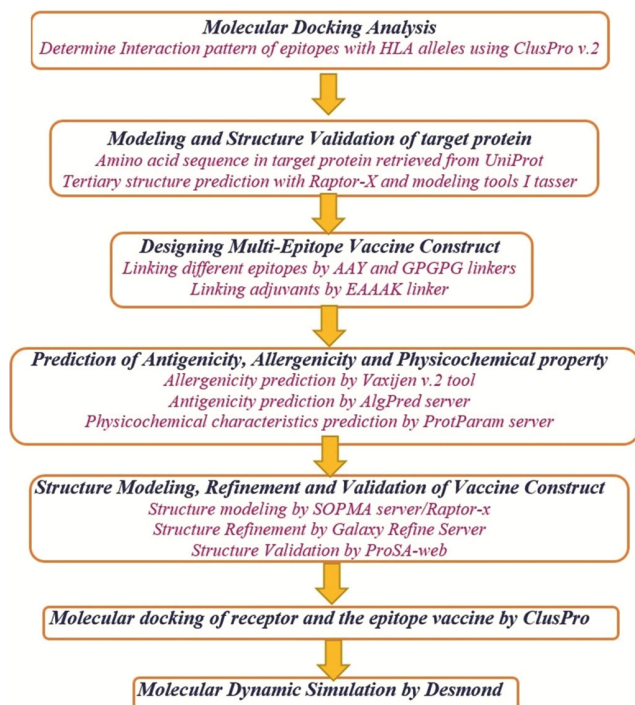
Molecular Docking Analysis
Determine Interaction pattern of epitopes with HLA alleles using ClusPro v.2

Modeling and Structure Validation of target protein
Amino acid sequence in target protein retrieved from UniProt
Tertiary structure prediction with Raptor-X and modeling tools I tasser

Designing Multi-Epitope Vaccine Construct
Linking different epitopes by AAY and GPGPG linkers
Linking adjuvants by EAAAK linker

Prediction of Antigenicity, Allergenicity and Physicochemical property
Allergenicity prediction by Vaxijen v.2 tool
Antigenicity prediction by AlgPred server
Physicochemical characteristics prediction by ProtParam server

Structure Modeling, Refinement and Validation of Vaccine Construct
Structure modeling by SOPMA server/Raptor-x
Structure Refinement by Galaxy Refine Server
Structure Validation by ProSA-web

Molecular docking of receptor and the epitope vaccine by ClusPro

Molecular Dynamic Simulation by Desmond